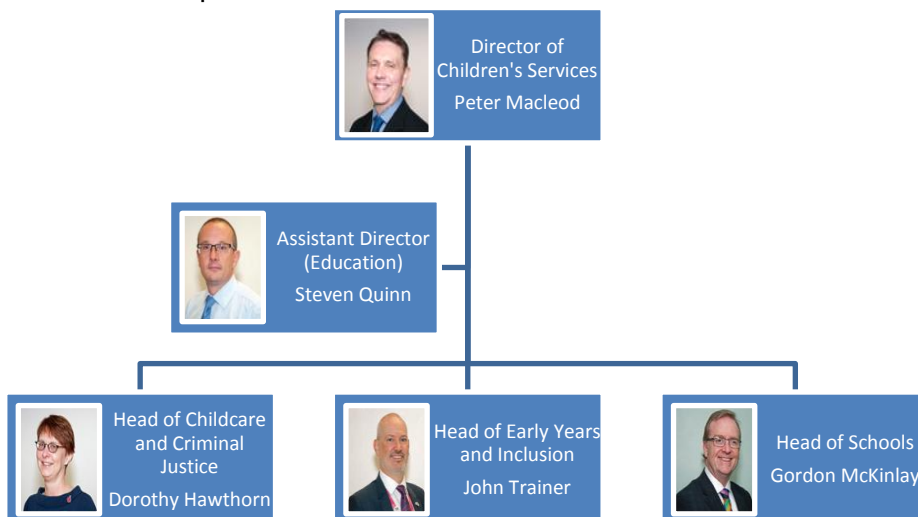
Director of Children's Services
Peter Macleod

Assistant Director (Education)
Steven Quinn

Head of Childcare and Criminal Justice
Dorothy Hawthorn

Head of Early Years and Inclusion
John Trainer

Head of Schools
Gordon McKinlay